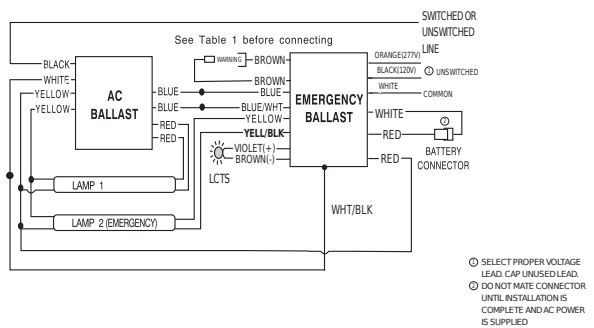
SWITCHED OR UNSWITCHED LINE

See Table 1 before connecting

BLACK
WHITE
YELLOW
YELLOW

AC BALLAST

BLUE
BLUE
RED
RED

WARNING
BROWN
BROWN
BLUE
BLUE/WHT
YELLOW
YELL/BLK
VIOLET(+)
BROWN(-)

LCTS

EMERGENCY BALLAST

ORANGE(277V)
BLACK(120V)
① UNSWITCHED
WHITE
COMMON
WHITE
RED
②
RED

BATTERY CONNECTOR

LAMP 1

LAMP 2 (EMERGENCY)

WHT/BLK

① SELECT PROPER VOLTAGE LEAD. CAP UNUSED LEAD.
② DO NOT MATE CONNECTOR UNTIL INSTALLATION IS COMPLETE AND AC POWER IS SUPPLIED